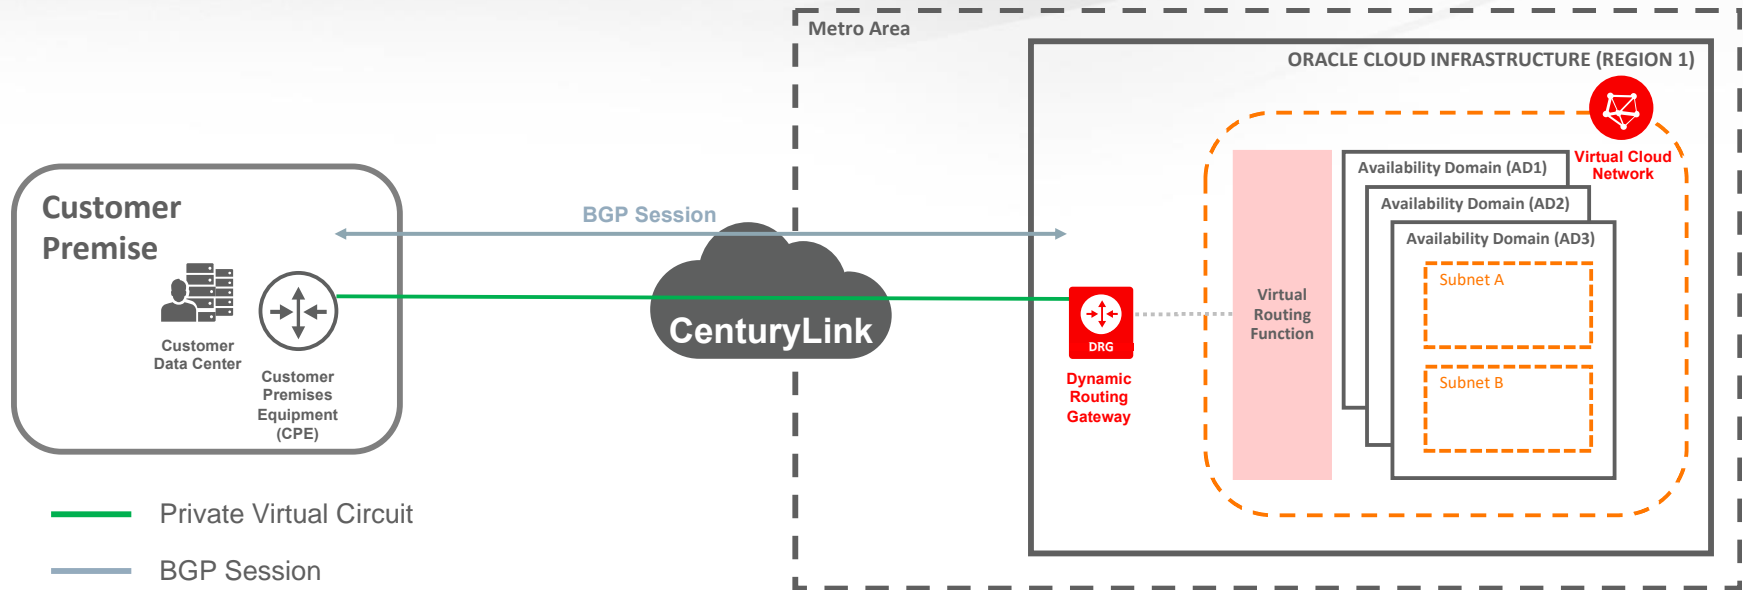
Metro Area

ORACLE CLOUD INFRASTRUCTURE (REGION 1)

Customer Premise

Customer Data Center

Customer Premises Equipment (CPE)

BGP Session

CenturyLink

DRG

Dynamic Routing Gateway

Virtual Routing Function

Availability Domain (AD1)

Availability Domain (AD2)

Availability Domain (AD3)

Virtual Cloud Network

Subnet A

Subnet B

Private Virtual Circuit

BGP Session